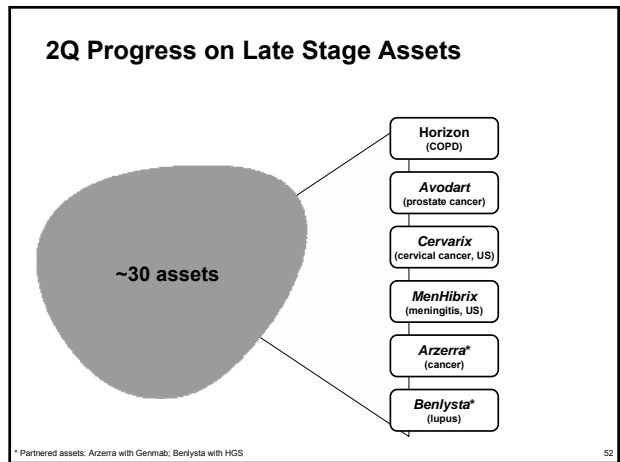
2Q Progress on Late Stage Assets

~30 assets

Horizon
(COPD)

Avodart
(prostate cancer)

Cervarix
(cervical cancer, US)

MenHibrix
(meningitis, US)

Arzerra*
(cancer)

Benlysta*
(lupus)

* Partnered assets: Arzerra with Genmab; Benlysta with HGS

52